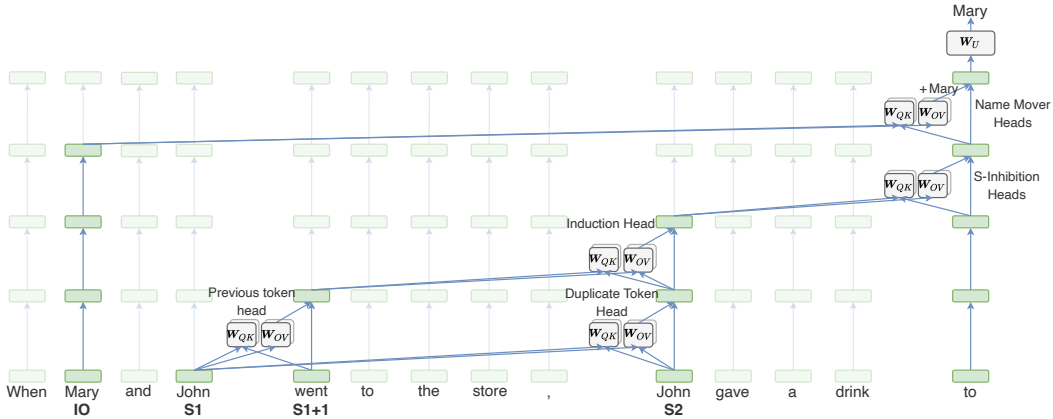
Mary

$W_U$

+Mary

$W_{QK}$ $W_{OV}$

Name Mover Heads

$W_{QK}$ $W_{OV}$

S-Inhibition Heads

Induction Head

$W_{QK}$ $W_{OV}$

Previous token head

Duplicate Token Head

$W_{QK}$ $W_{OV}$

$W_{QK}$ $W_{OV}$

When Mary and John went to the store , John gave a drink to

IO S1 S1+1 S2